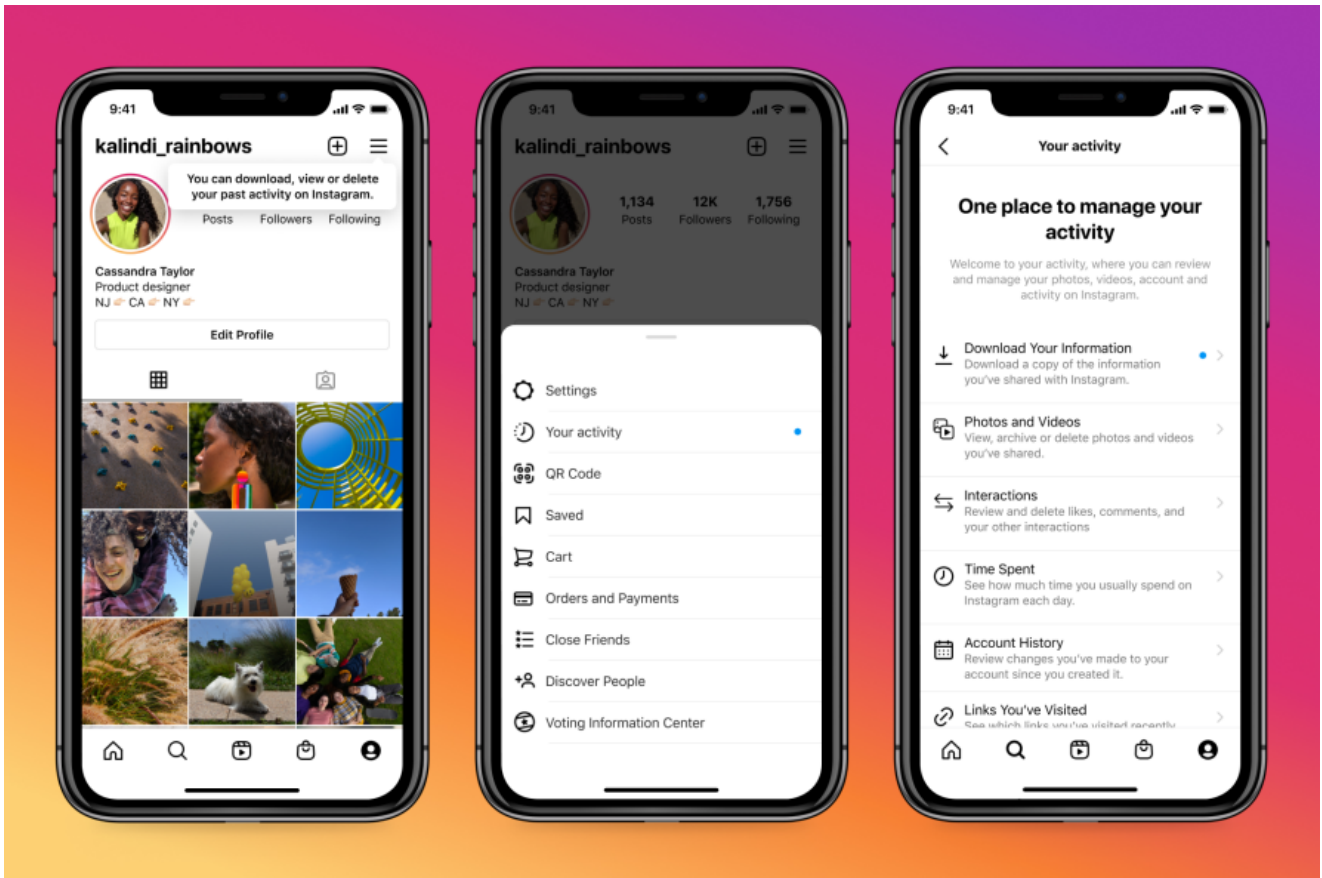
9:41

kalindi_rainbows

You can download, view or delete your past activity on Instagram.

Posts Followers Following

Cassandra Taylor
Product designer
NJ 👉 CA 👉 NY 👉

Edit Profile

9:41

kalindi_rainbows

1,134 Posts
12K Followers
1,756 Following

Cassandra Taylor
Product designer
NJ 👉 CA 👉 NY 👉

Settings
Your activity
QR Code
Saved
Cart
Orders and Payments
Close Friends
Discover People
Voting Information Center

9:41

Your activity

One place to manage your activity

Welcome to your activity, where you can review and manage your photos, videos, account and activity on Instagram.

Download Your Information
Download a copy of the information you've shared with Instagram.

Photos and Videos
View, archive or delete photos and videos you've shared.

Interactions
Review and delete likes, comments, and your other interactions

Time Spent
See how much time you usually spend on Instagram each day.

Account History
Review changes you've made to your account since you created it.

Links You've Visited
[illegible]